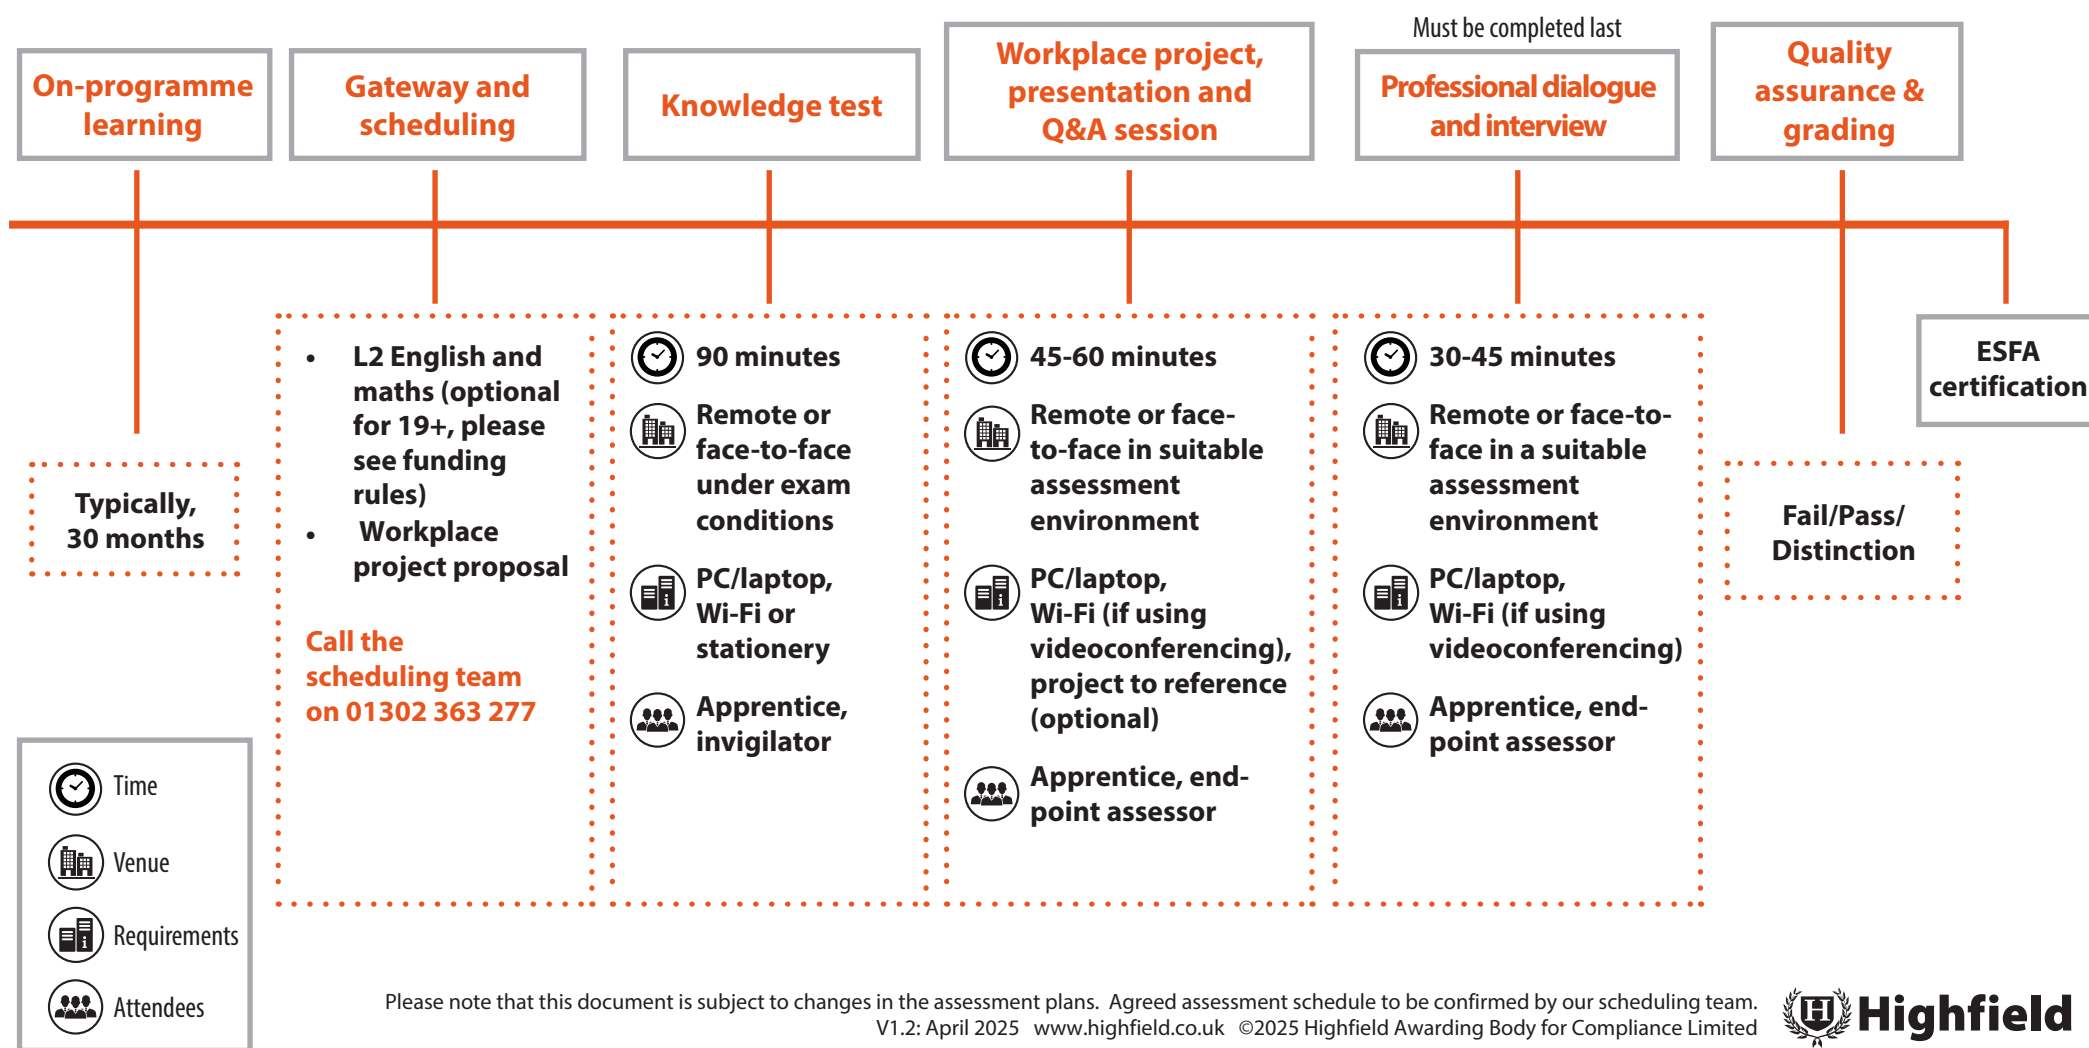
On-programme learning

Gateway and scheduling

Knowledge test

Workplace project, presentation and Q&A session

Must be completed last

Professional dialogue and interview

Quality assurance & grading

Typically, 30 months

- L2 English and maths (optional for 19+, please see funding rules)
- Workplace project proposal

Call the scheduling team on 01302 363 277

90 minutes

Remote or face-to-face under exam conditions

PC/laptop, Wi-Fi or stationery

Apprentice, invigilator

45-60 minutes

Remote or face-to-face in suitable assessment environment

PC/laptop, Wi-Fi (if using videoconferencing), project to reference (optional)

Apprentice, end-point assessor

30-45 minutes

Remote or face-to-face in a suitable assessment environment

PC/laptop, Wi-Fi (if using videoconferencing)

Apprentice, end-point assessor

ESFA certification

Fail/Pass/ Distinction

Time

Venue

Requirements

Attendees

Please note that this document is subject to changes in the assessment plans. Agreed assessment schedule to be confirmed by our scheduling team.
V1.2: April 2025 www.highfield.co.uk ©2025 Highfield Awarding Body for Compliance Limited

Highfield